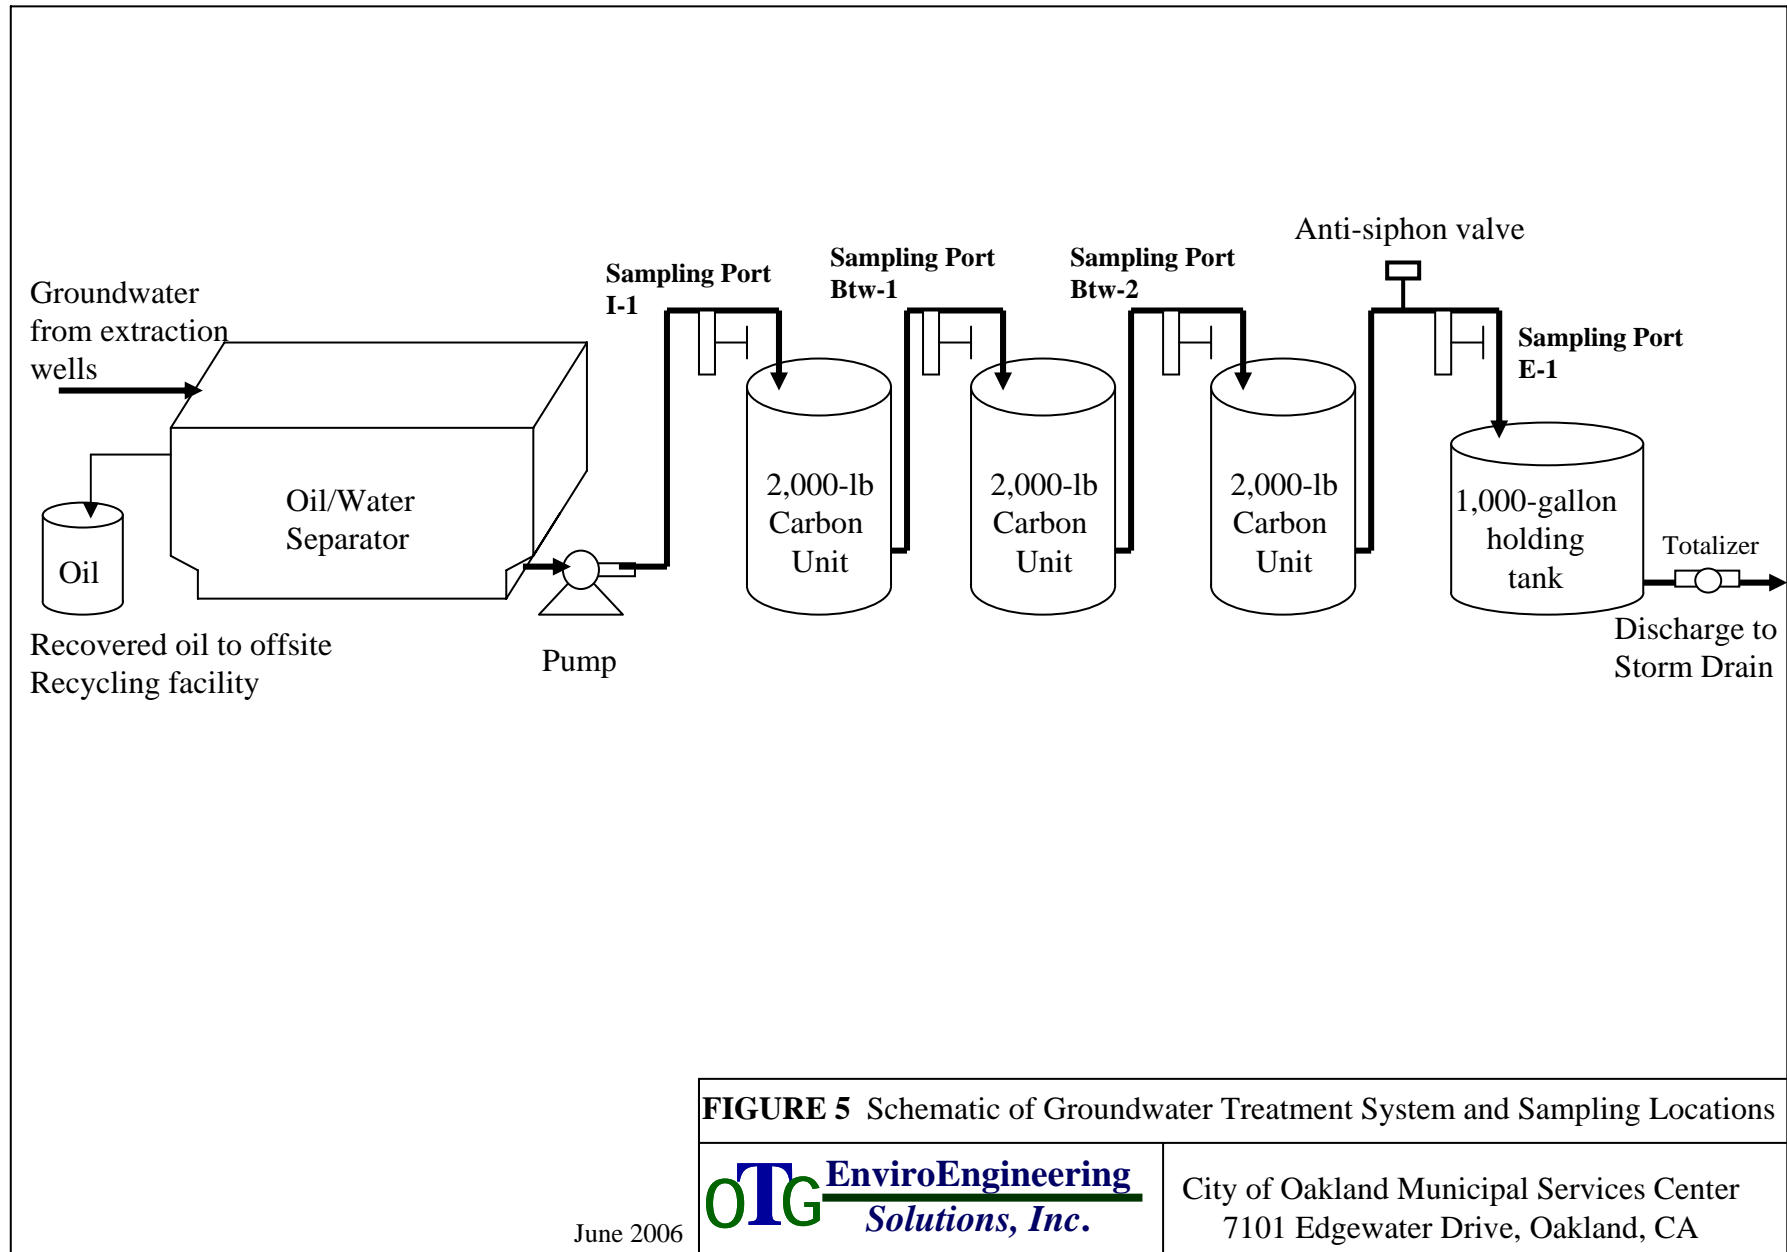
Anti-siphon valve

Sampling Port I-1

Sampling Port Btw-1

Sampling Port Btw-2

Groundwater from extraction wells

Sampling Port E-1

Oil/Water Separator

Oil

2,000-lb Carbon Unit

2,000-lb Carbon Unit

2,000-lb Carbon Unit

1,000-gallon holding tank

Totalizer

Discharge to Storm Drain

Recovered oil to offsite Recycling facility

Pump

FIGURE 5 Schematic of Groundwater Treatment System and Sampling Locations

June 2006

OTG EnviroEngineering Solutions, Inc.

City of Oakland Municipal Services Center
7101 Edgewater Drive, Oakland, CA